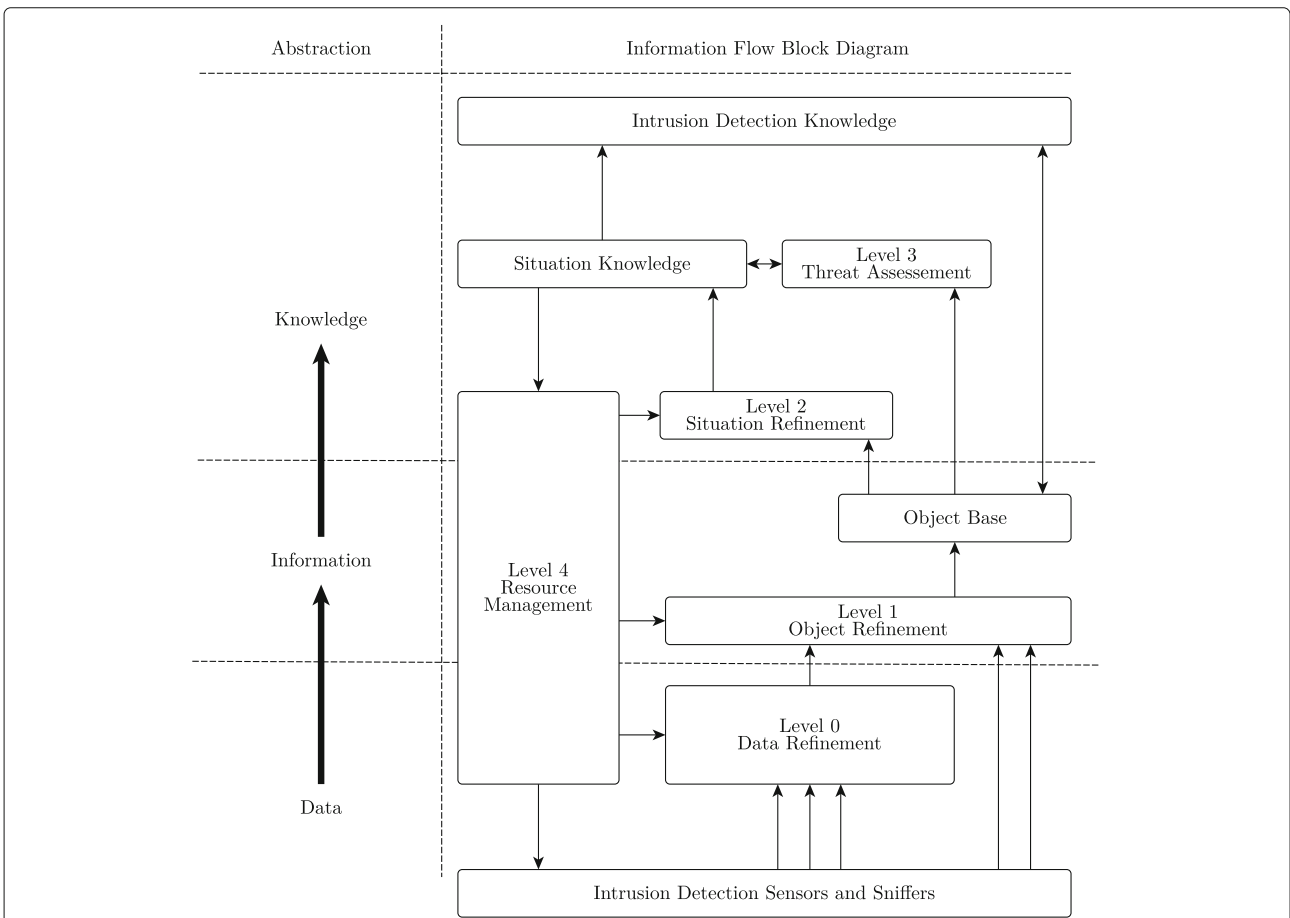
Abstraction

Information Flow Block Diagram

Intrusion Detection Knowledge

Situation Knowledge

Level 3
Threat Assessement

Knowledge

Level 2
Situation Refinement

Object Base

Information

Level 4
Resource
Management

Level 1
Object Refinement

Level 0
Data Refinement

Data

Intrusion Detection Sensors and Sniffers